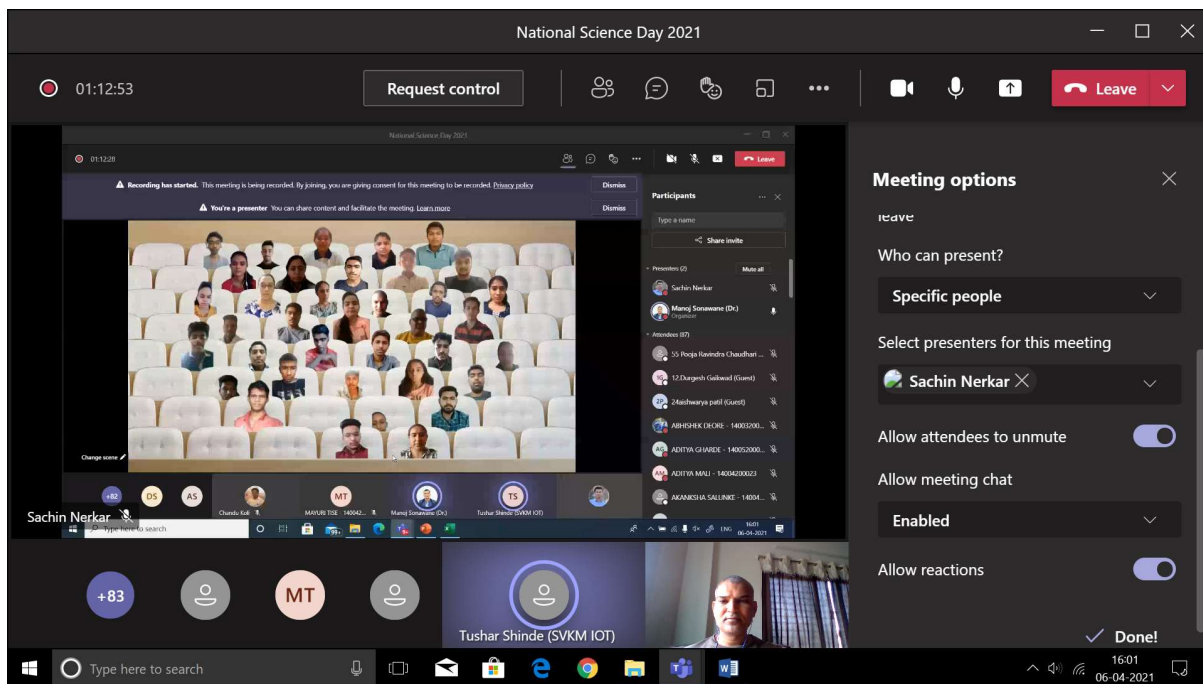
National Science Day 2021

01:12:53

Request control

Leave

National Science Day 2021

01:12:28

Leave

Recording has started. This meeting is being recorded. By joining, you are giving consent for this meeting to be recorded. Privacy policy

Dismiss

You're a presenter You can share content and facilitate the meeting. Learn more

Dismiss

Participants

Type a name

Share invite

Presenters (2)

Mute all

Sachin Nerkar

Manoj Sonawane (Dr.)
Organizer

Attendees (87)

55 Pooja Ravindra Chaudhari ...

12.Durgesh Gaikwad (Guest)

24aishwarya patil (Guest)

ABHISHEK DEORE - 14003200...

ADITYA GHARDE - 140052000...

ADITYA MALI - 14004200023

AKANKSHA SALUNKE - 14004...

Change scene

+82 DS AS

Chandu Koli

MT

MAYURI TISE - 140042...

Manoj Sonawane (Dr.)

TS

Tushar Shinde (SVKM IOT)

Sachin Nerkar

Type here to search

ENG 16:01 06-04-2021

Meeting options

leave

Who can present?

Specific people

Select presenters for this meeting

Sachin Nerkar

Allow attendees to unmute

Allow meeting chat

Enabled

Allow reactions

Done!

+83

MT

Tushar Shinde (SVKM IOT)

Type here to search

16:01
06-04-2021